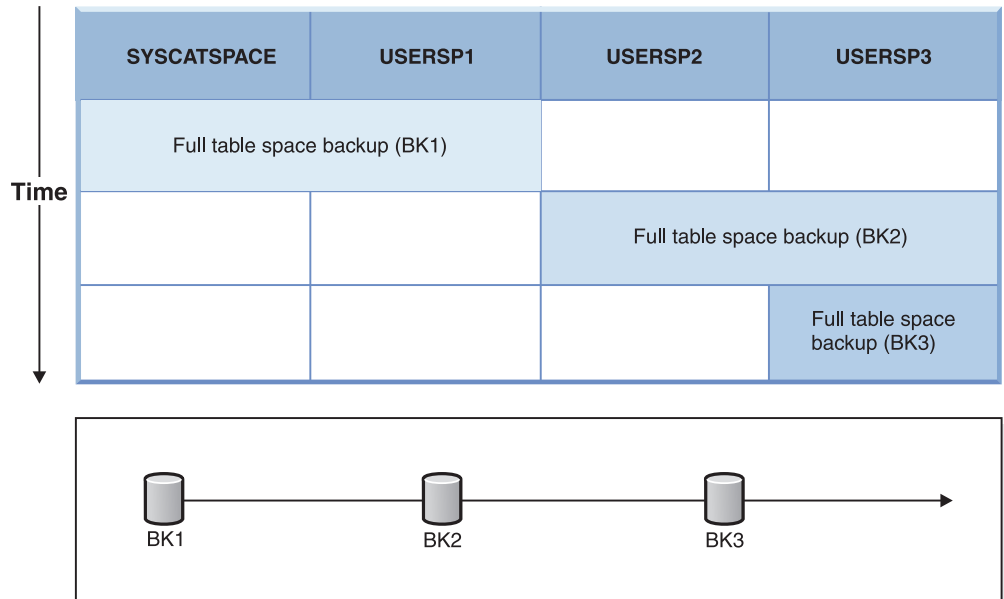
Time

| SYSCATSPACE | USERSP1 | USERSP2 | USERSP3 |
|---|---|---|---|
| Full table space backup (BK1) | | | |
| | | Full table space backup (BK2) | |
| | | | Full table space backup (BK3) |

BK1
BK2
BK3